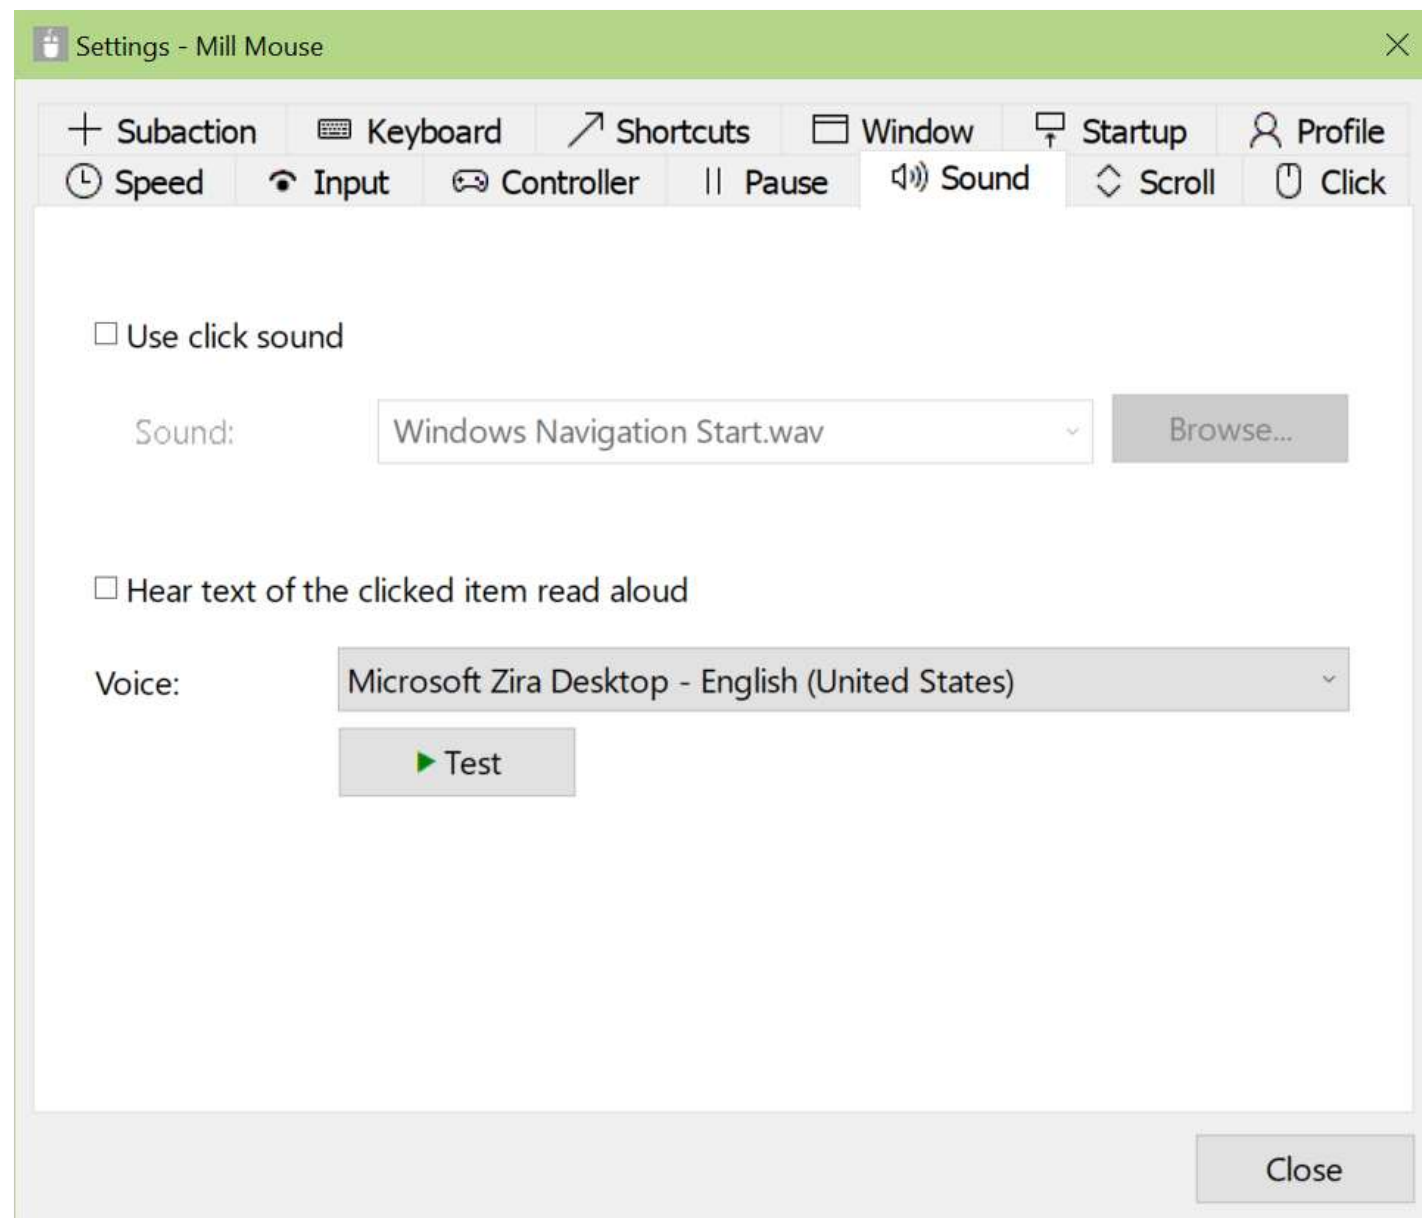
Settings - Mill Mouse

Subaction Keyboard Shortcuts Window Startup Profile
Speed Input Controller Pause Sound Scroll Click

Use click sound

Sound: Windows Navigation Start.wav Browse...

Hear text of the clicked item read aloud

Voice: Microsoft Zira Desktop - English (United States)

Test

Close